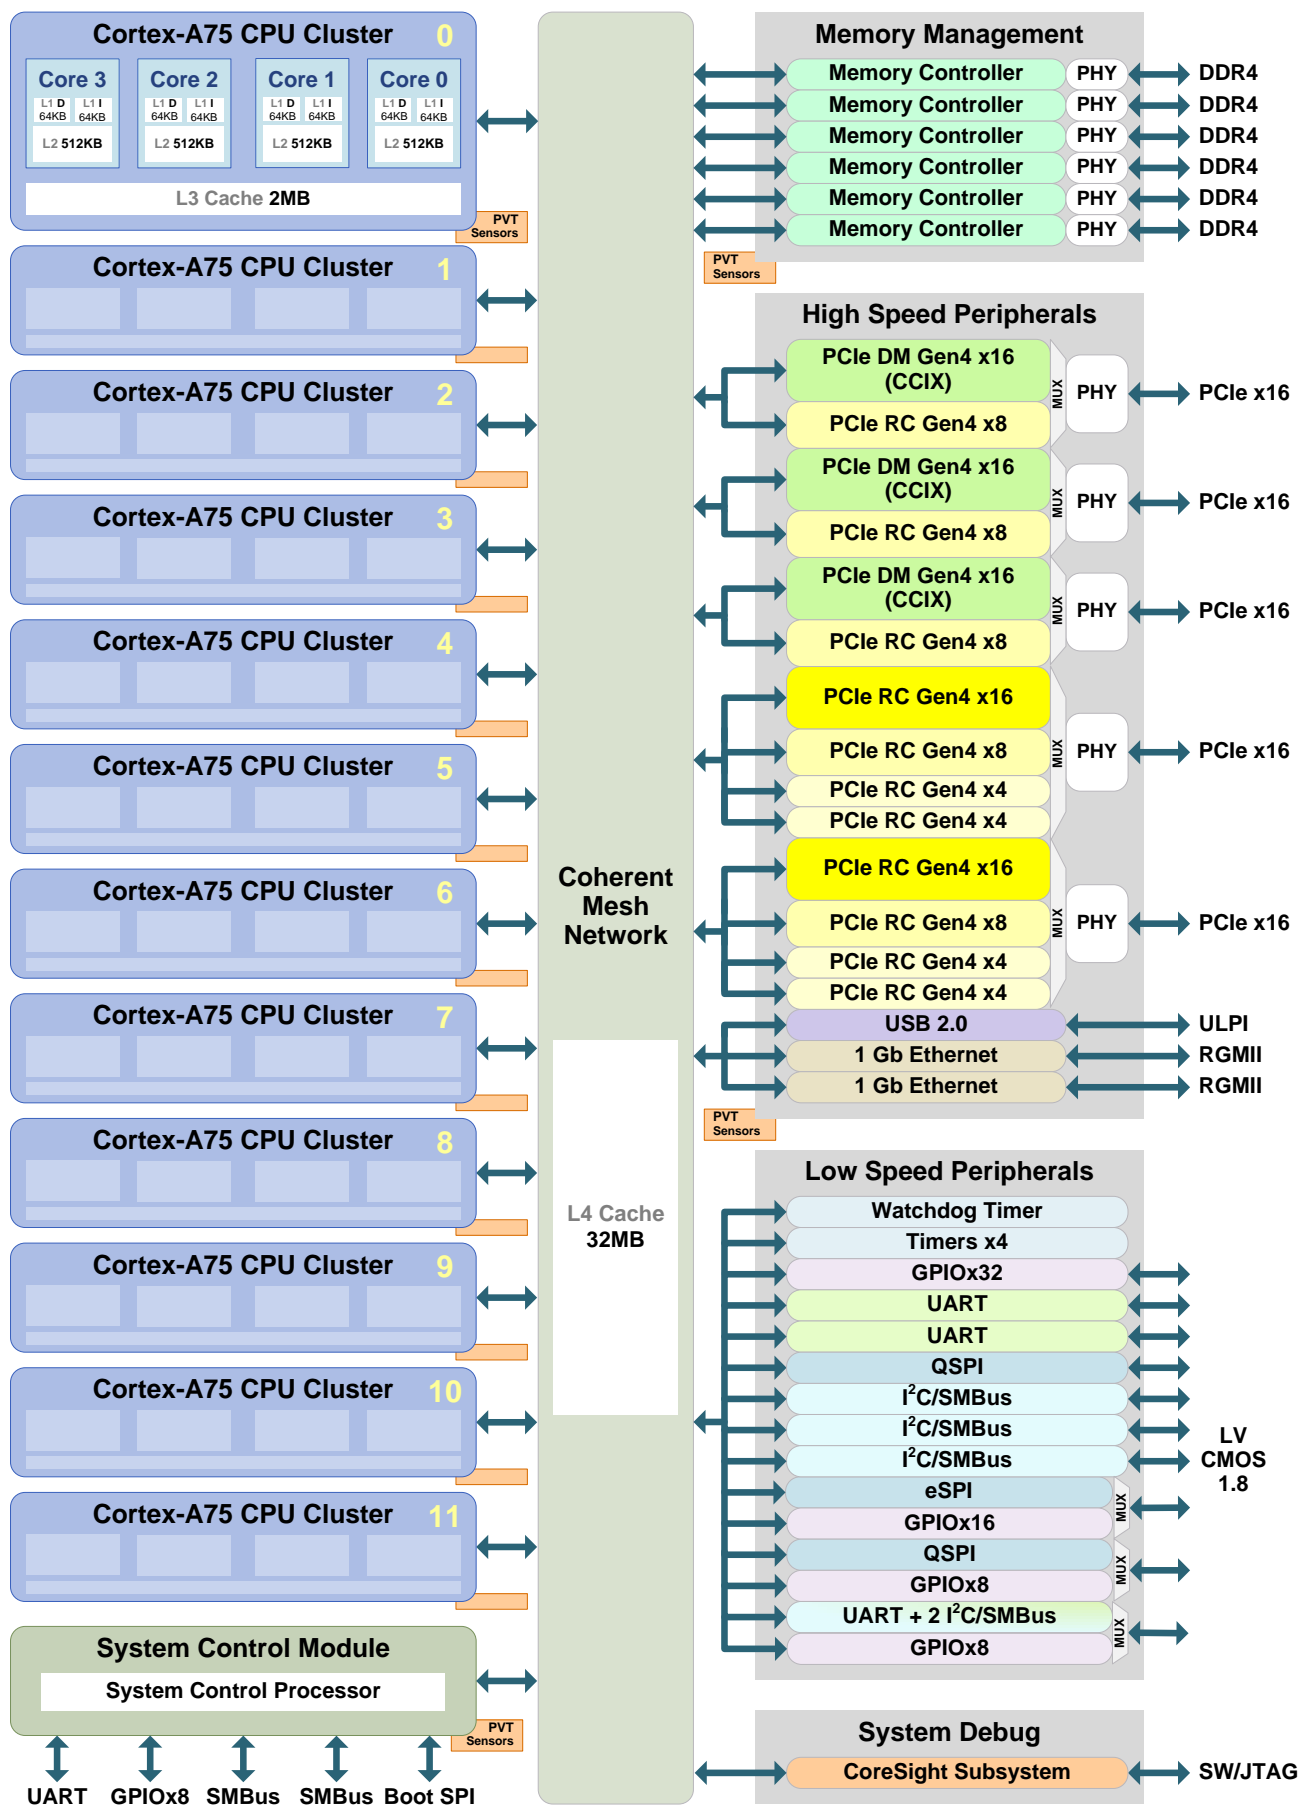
Cortex-A75 CPU Cluster 0

Core 3
L1 D 64KB L1 I 64KB
L2 512KB

Core 2
L1 D 64KB L1 I 64KB
L2 512KB

Core 1
L1 D 64KB L1 I 64KB
L2 512KB

Core 0
L1 D 64KB L1 I 64KB
L2 512KB

L3 Cache 2MB

PVT Sensors

Cortex-A75 CPU Cluster 1

Cortex-A75 CPU Cluster 2

Cortex-A75 CPU Cluster 3

Cortex-A75 CPU Cluster 4

Cortex-A75 CPU Cluster 5

Cortex-A75 CPU Cluster 6

Cortex-A75 CPU Cluster 7

Cortex-A75 CPU Cluster 8

Cortex-A75 CPU Cluster 9

Cortex-A75 CPU Cluster 10

Cortex-A75 CPU Cluster 11

System Control Module
System Control Processor
PVT Sensors

UART GPIOx8 SMBus SMBus Boot SPI

Coherent Mesh Network

L4 Cache 32MB

Memory Management
Memory Controller PHY DDR4
Memory Controller PHY DDR4
Memory Controller PHY DDR4
Memory Controller PHY DDR4
Memory Controller PHY DDR4
Memory Controller PHY DDR4
PVT Sensors

High Speed Peripherals
PCIe DM Gen4 x16 (CCIX)
PCIe RC Gen4 x8
MUX PHY PCIe x16
PCIe DM Gen4 x16 (CCIX)
PCIe RC Gen4 x8
MUX PHY PCIe x16
PCIe DM Gen4 x16 (CCIX)
PCIe RC Gen4 x8
MUX PHY PCIe x16
PCIe RC Gen4 x16
PCIe RC Gen4 x8
PCIe RC Gen4 x4
PCIe RC Gen4 x4
MUX PHY PCIe x16
PCIe RC Gen4 x16
PCIe RC Gen4 x8
PCIe RC Gen4 x4
PCIe RC Gen4 x4
MUX PHY PCIe x16
USB 2.0 ULPI
1 Gb Ethernet RGMII
1 Gb Ethernet RGMII
PVT Sensors

Low Speed Peripherals
Watchdog Timer
Timers x4
GPIOx32
UART
UART
QSPI
I$^2$C/SMBus
I$^2$C/SMBus
I$^2$C/SMBus
eSPI
GPIOx16
MUX
QSPI
GPIOx8
MUX
UART + 2 I$^2$C/SMBus
GPIOx8
MUX

LV CMOS 1.8

System Debug
CoreSight Subsystem
SW/JTAG